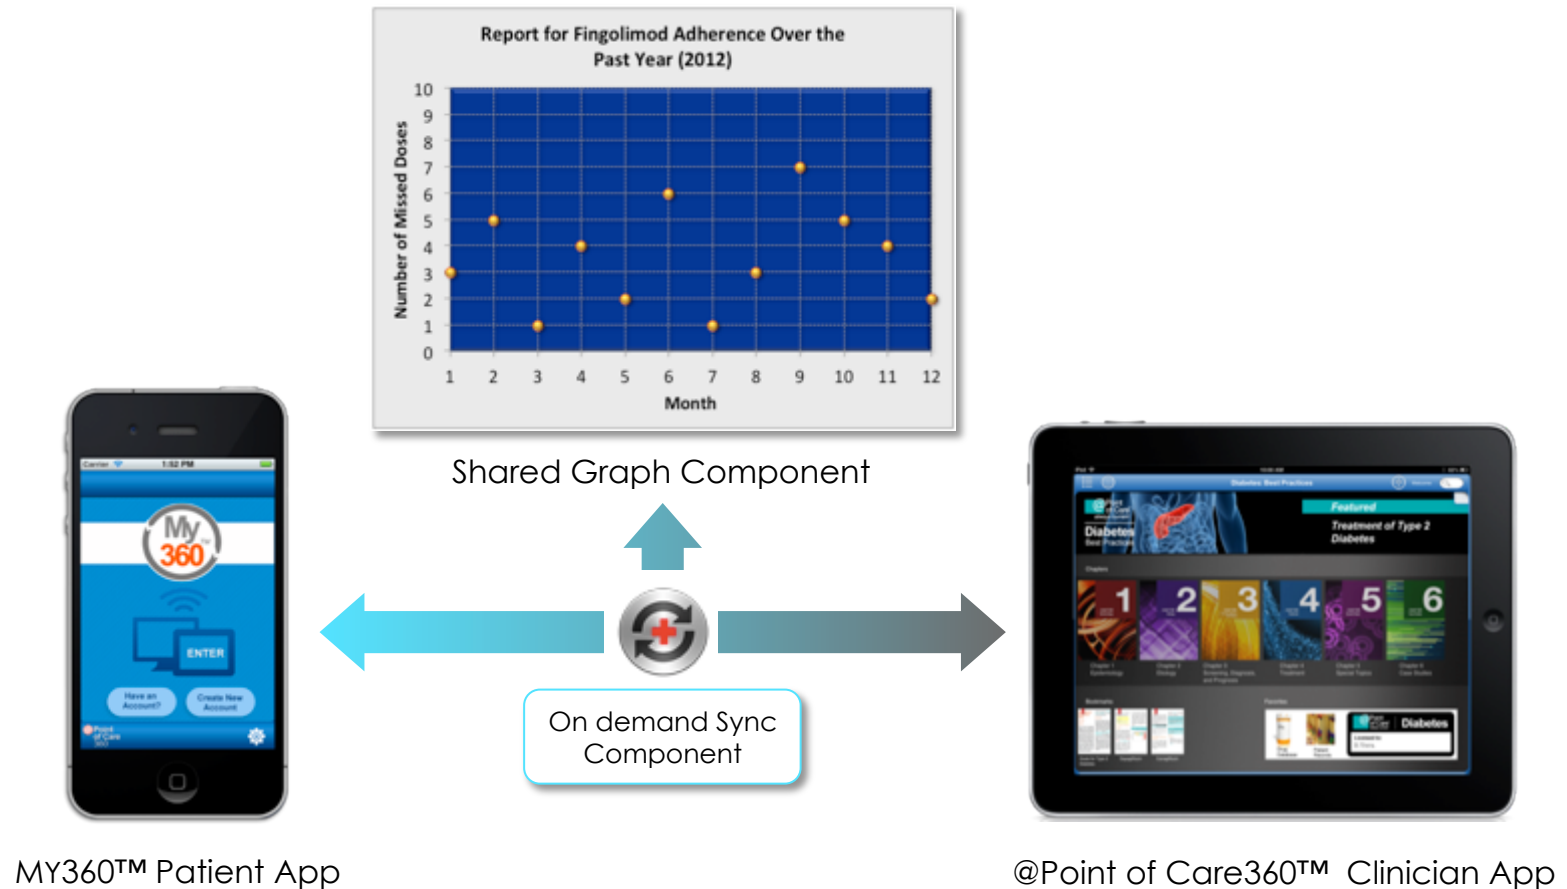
Report for Fingolimod Adherence Over the Past Year (2012)

Number of Missed Doses

10
9
8
7
6
5
4
3
2
1
0

1 2 3 4 5 6 7 8 9 10 11 12

Month

Shared Graph Component

Carrier 1:52 PM

My 360

ENTER

Have an Account?

Create New Account

On demand Sync Component

Diabetes Best Practices

Featured

Treatment of Type 2 Diabetes

Diabetes

1 2 3 4 5 6

Diabetes

MY360™ Patient App

@Point of Care360™ Clinician App